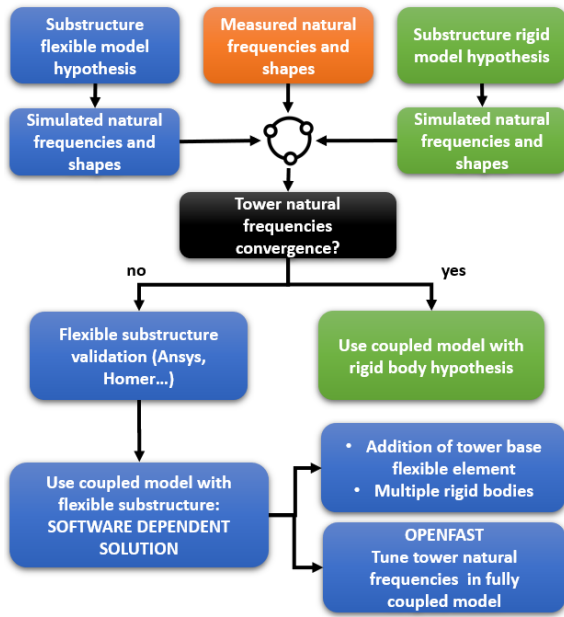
Substructure flexible model hypothesis

Measured natural frequencies and shapes

Substructure rigid model hypothesis

Simulated natural frequencies and shapes

Simulated natural frequencies and shapes

Tower natural frequencies convergence?

no

yes

Flexible substructure validation (Ansys, Homer...)

Use coupled model with rigid body hypothesis

Use coupled model with flexible substructure: SOFTWARE DEPENDENT SOLUTION

• Addition of tower base flexible element
• Multiple rigid bodies

OPENFAST
Tune tower natural frequencies in fully coupled model